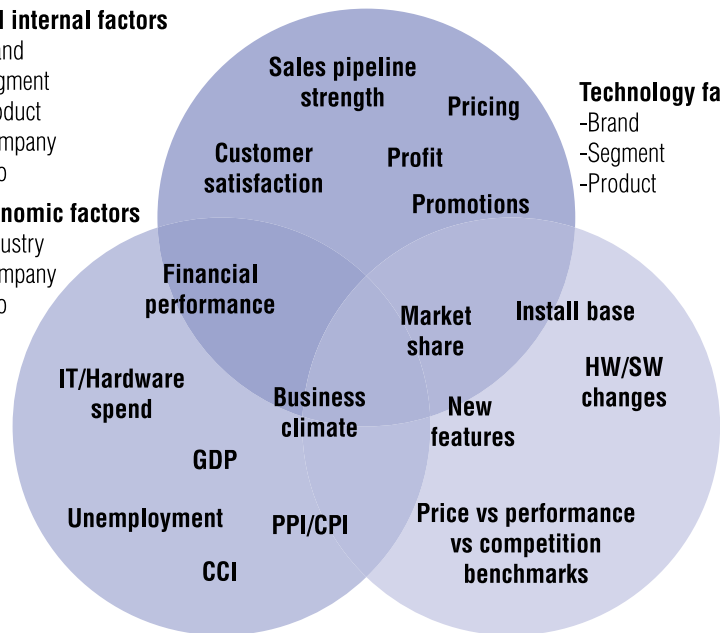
l internal factors
and
gment
oduct
mpany
p

nomic factors
ustry
mpany
p

Technology fa
-Brand
-Segment
-Product

Sales pipeline strength

Pricing

Customer satisfaction

Profit

Promotions

Financial performance

Market share

Install base

HW/SW changes

IT/Hardware spend

Business climate

New features

GDP

Unemployment

PPI/CPI

Price vs performance vs competition benchmarks

CCI